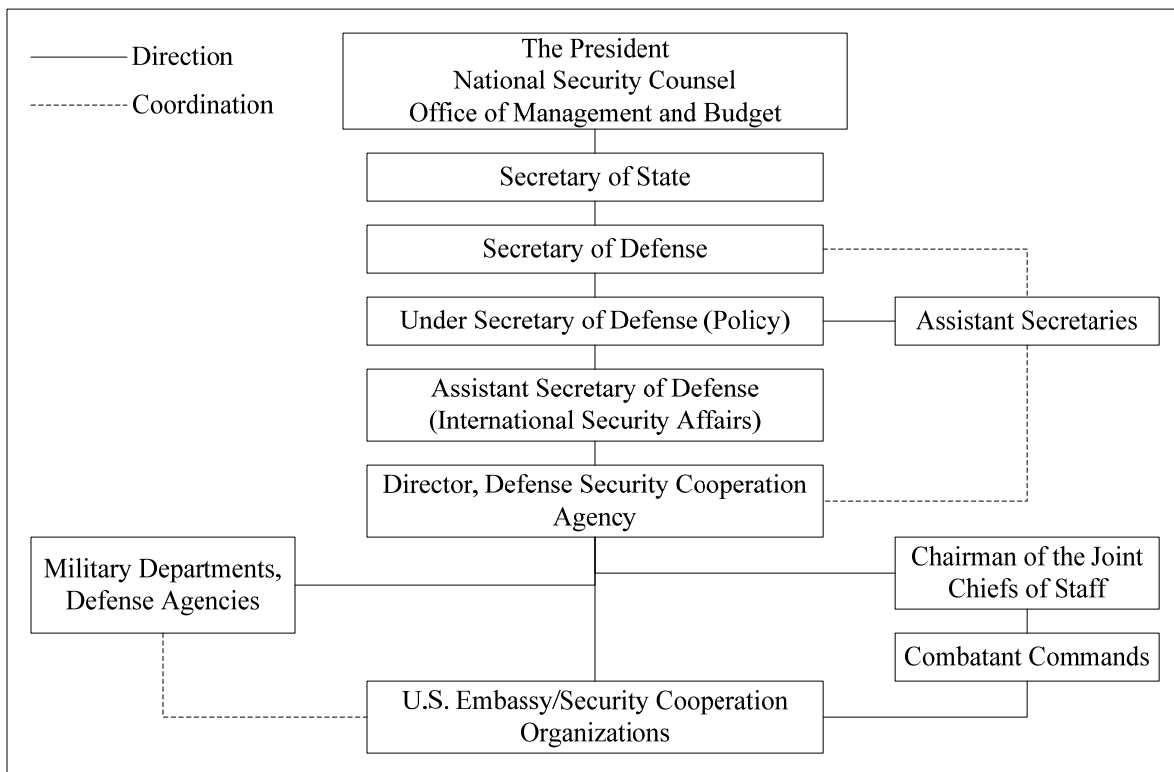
Direction
Coordination

The President
National Security Counsel
Office of Management and Budget

Secretary of State

Secretary of Defense

Under Secretary of Defense (Policy)

Assistant Secretaries

Assistant Secretary of Defense (International Security Affairs)

Director, Defense Security Cooperation Agency

Military Departments, Defense Agencies

Chairman of the Joint Chiefs of Staff

Combatant Commands

U.S. Embassy/Security Cooperation Organizations